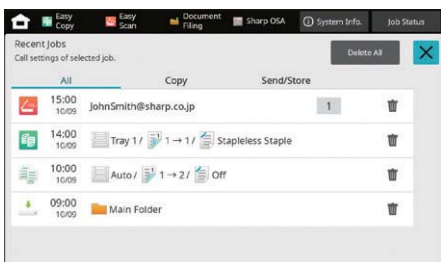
Easy Copy
Easy Scan
Document Filing
Sharp OSA
System Info.
Job Status

Recent Jobs
Call settings of selected job.
Delete All

All
Copy
Send/Store

15:00
10/09
JohnSmith@sharp.co.jp
1

14:00
10/09
Tray 1 / 1 → 1 / Stapleless Staple

10:00
10/09
Auto / 1 → 2 / Off

09:00
10/09
Main Folder